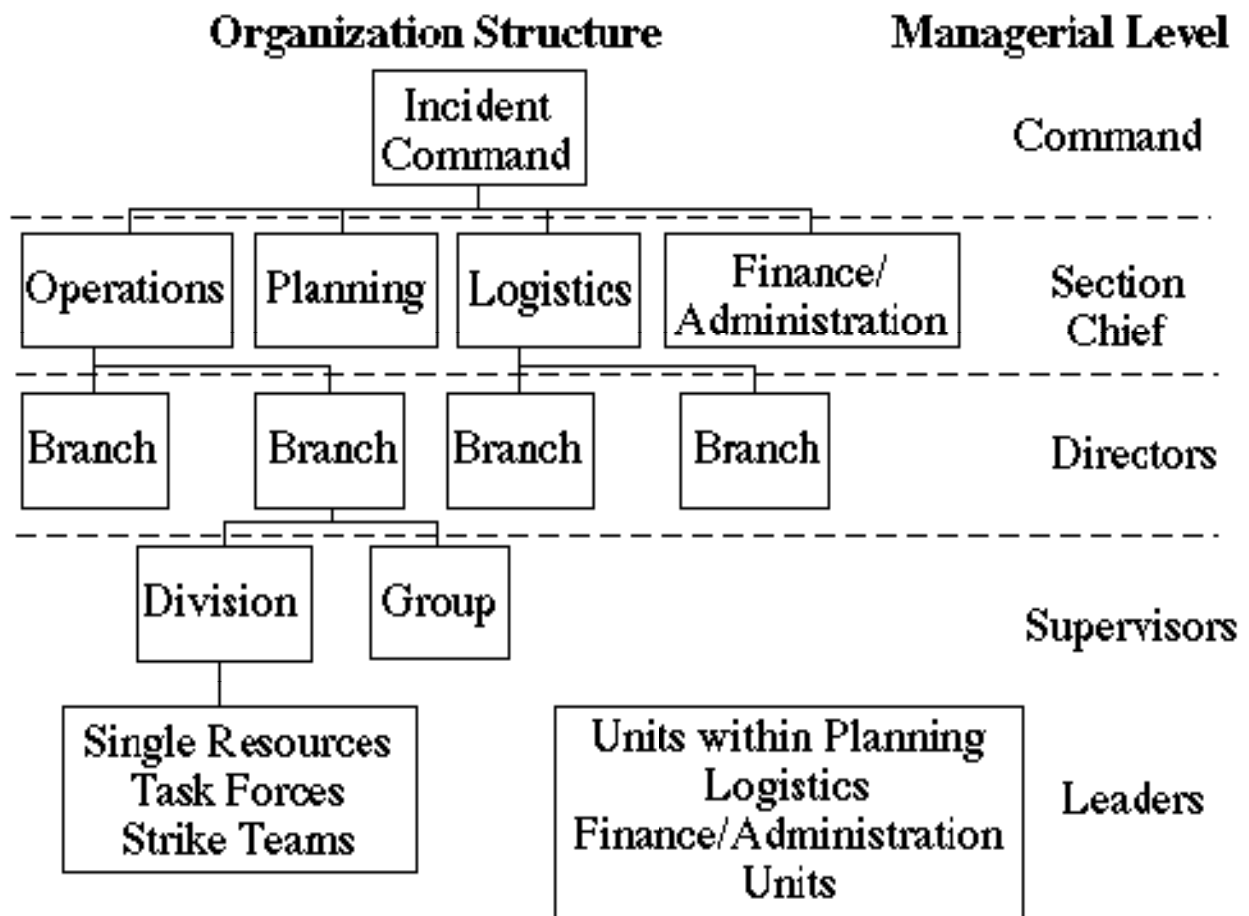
Organization Structure

Managerial Level

Incident Command

Command

Operations

Planning

Logistics

Finance/ Administration

Section Chief

Branch

Branch

Branch

Branch

Directors

Division

Group

Supervisors

Single Resources
Task Forces
Strike Teams

Units within Planning
Logistics
Finance/Administration
Units

Leaders